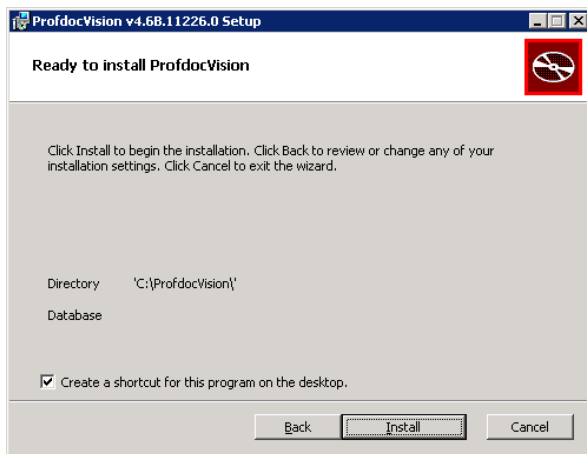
ProfdocVision v4.6B.11226.0 Setup

Ready to install ProfdocVision

Click Install to begin the installation. Click Back to review or change any of your installation settings. Click Cancel to exit the wizard.

Directory 'C:\ProfdocVision\'

Database

☑ Create a shortcut for this program on the desktop.

Back Install Cancel